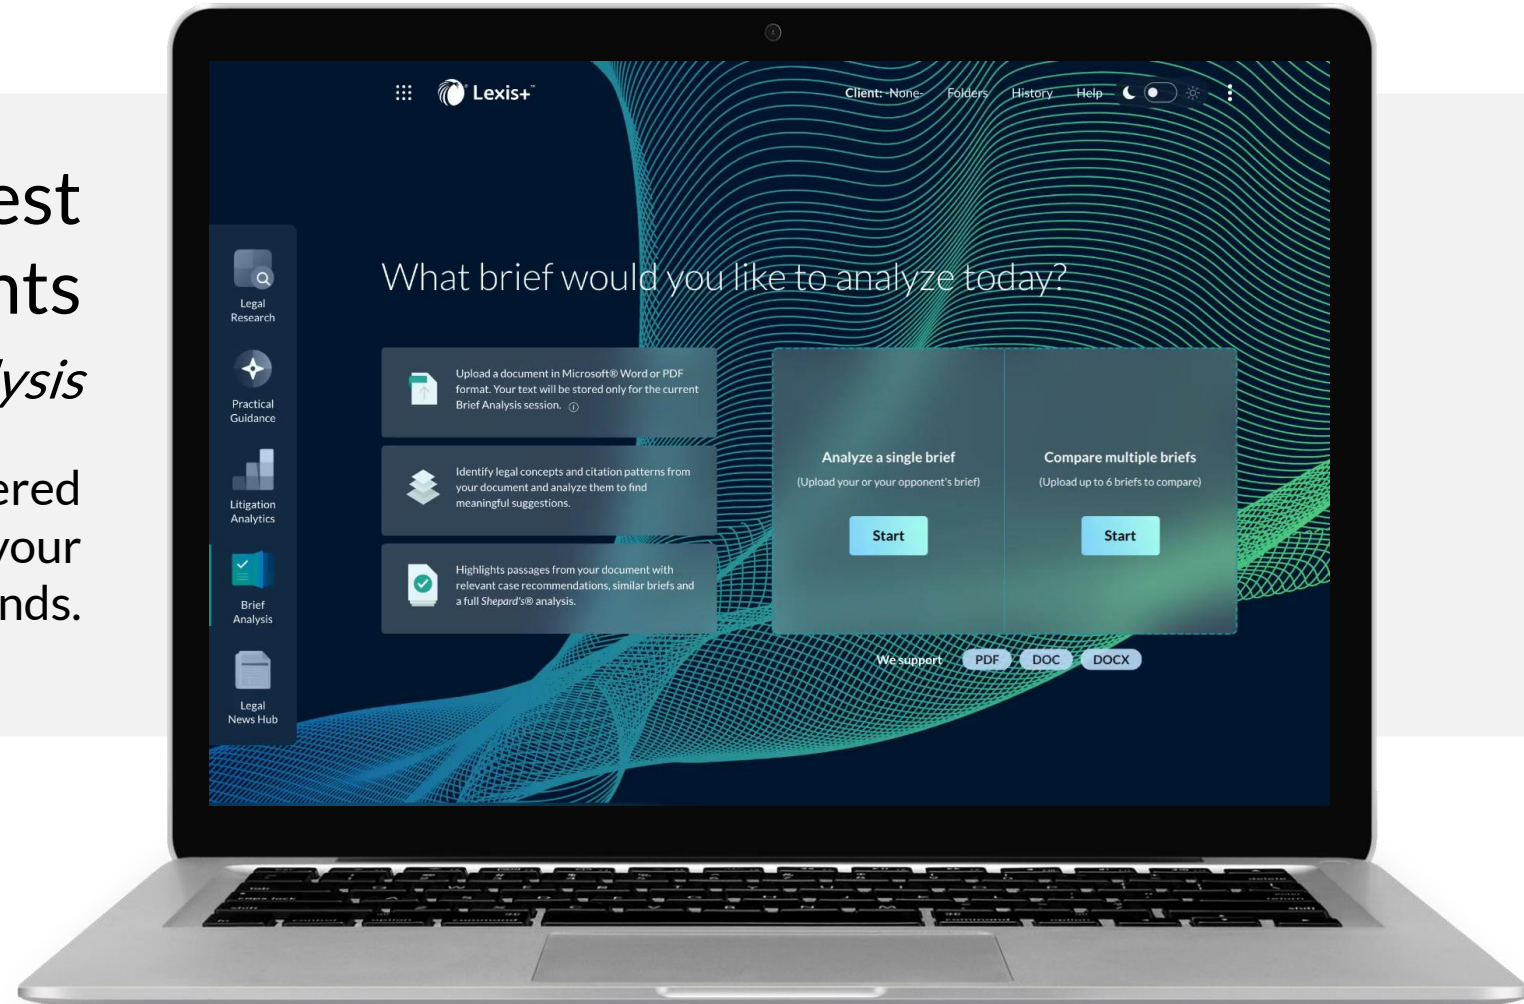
est
nts
ysis

ered
your
nds.

Lexis+

Client: -None- Folders History Help

Legal Research

Practical Guidance

Litigation Analytics

Brief Analysis

Legal News Hub

What brief would you like to analyze today?

Upload a document in Microsoft® Word or PDF format. Your text will be stored only for the current Brief Analysis session.

Identify legal concepts and citation patterns from your document and analyze them to find meaningful suggestions.

Highlights passages from your document with relevant case recommendations, similar briefs and a full Shepard's® analysis.

Analyze a single brief
(Upload your or your opponent's brief)
Start

Compare multiple briefs
(Upload up to 6 briefs to compare)
Start

We support PDF DOC DOCX